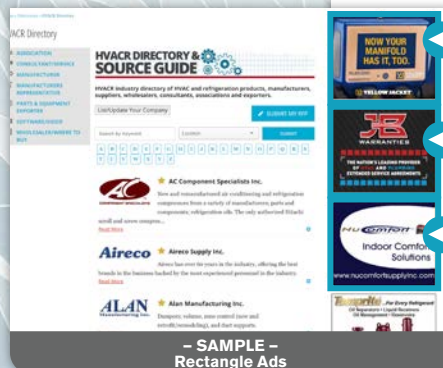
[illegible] > HVACR Directory

HVACR Directory

ASSOCIATION
CONSULTANT/SERVICE
MANUFACTURER
MANUFACTURERS REPRESENTATIVE
PARTS & EQUIPMENT EXPORTER
SOFTWARE/USED
WHOLESALER/WHERE TO BUY

HVACR DIRECTORY & SOURCE GUIDE

HVACR Industry directory of HVAC and refrigeration products, manufacturers, suppliers, wholesalers, consultants, associations and exporters.

List/Update Your Company

SUBMIT MY RFP

Search by Keyword

Location

SUBMIT

A B C D E F G H I J K L M N O P Q R S T U V W X Y Z

AC COMPONENT SPECIALISTS INC.

AC Component Specialists Inc.

New and remanufactured air conditioning and refrigeration compressors from a variety of manufacturers; parts and components; refrigeration oils. The only authorized Hitachi scroll and screw compres...

Read More

Aireco

Aireco Supply Inc.

Aireco has over 80 years in the industry, offering the best brands in the business backed by the most experienced personnel in the industry.

Read More

ALAN

Alan Manufacturing Inc.

Dampers, volume, zone control (new and retrofit/remodeling), and duct supports.

Read More

NOW YOUR MANIFOLD HAS IT, TOO.

YELLOW JACKET

JB WARRANTIES

THE NATION'S LEADING PROVIDER OF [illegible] EXTENDED SERVICE AGREEMENTS

NuComfort

Indoor Comfort Solutions

www.nucomfortsupplyinc.com

For Every Refrigerant

Oil Separators • Liquid Receivers Oil Management • Accumulators

– SAMPLE –
Rectangle Ads